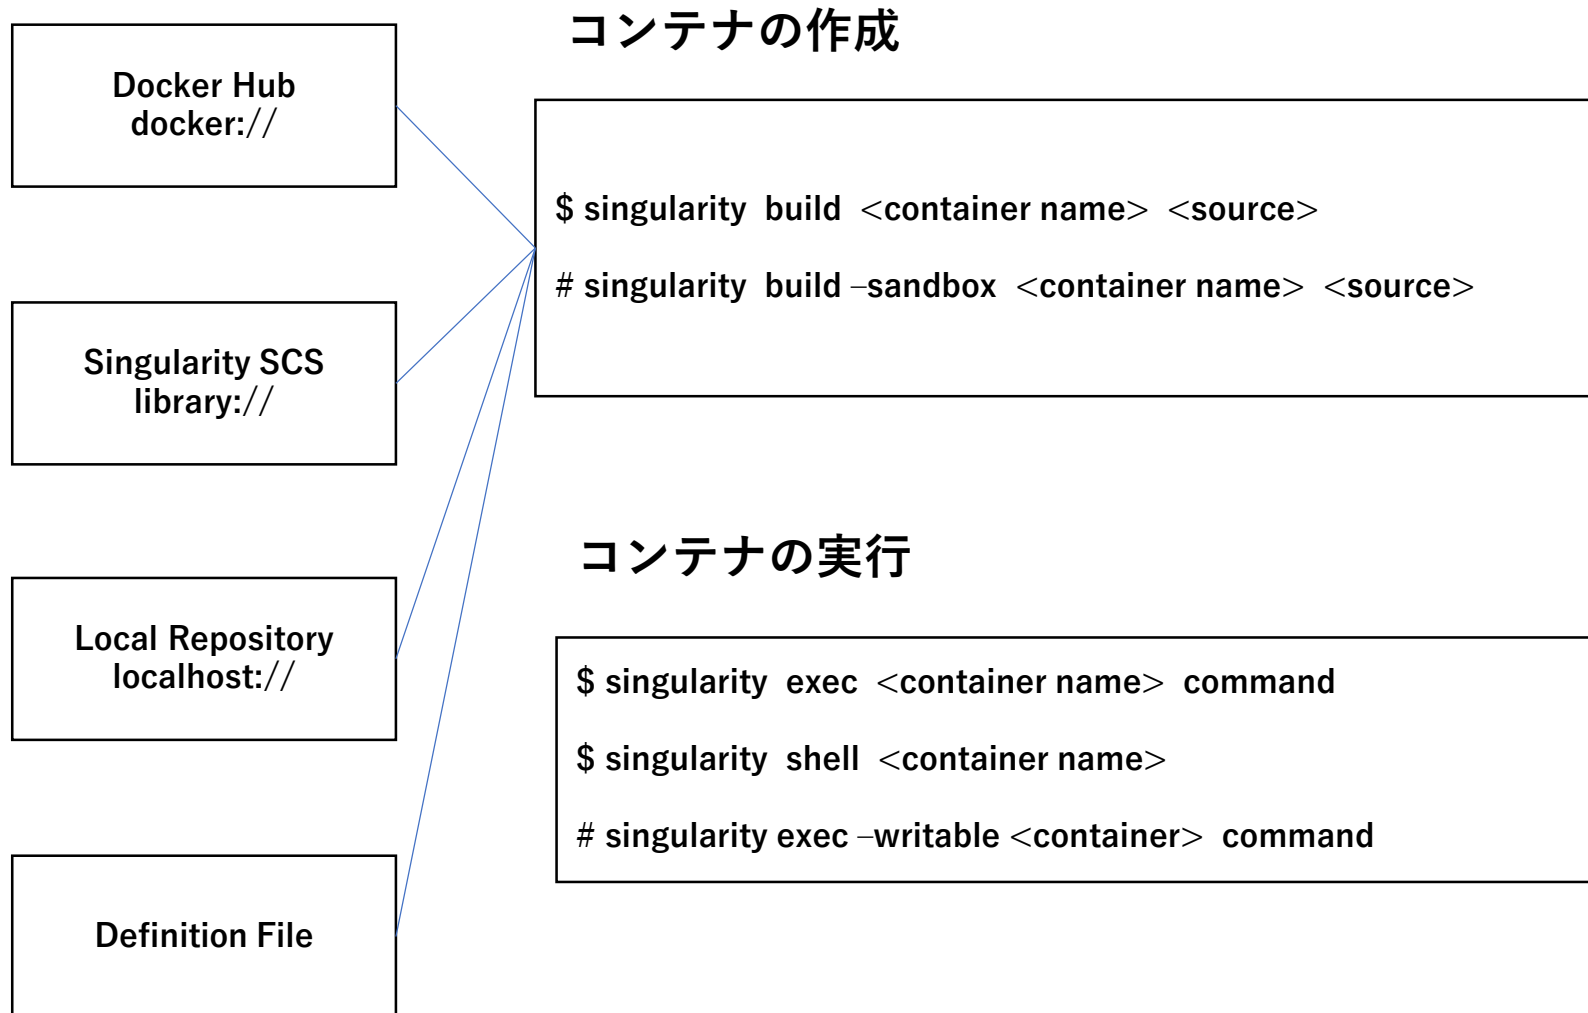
Docker Hub
docker://

Singularity SCS
library://

Local Repository
localhost://

Definition File

コンテナの作成

$ singularity build <container name> <source>

# singularity build –sandbox <container name> <source>

コンテナの実行

$ singularity exec <container name> command

$ singularity shell <container name>

# singularity exec –writable <container> command